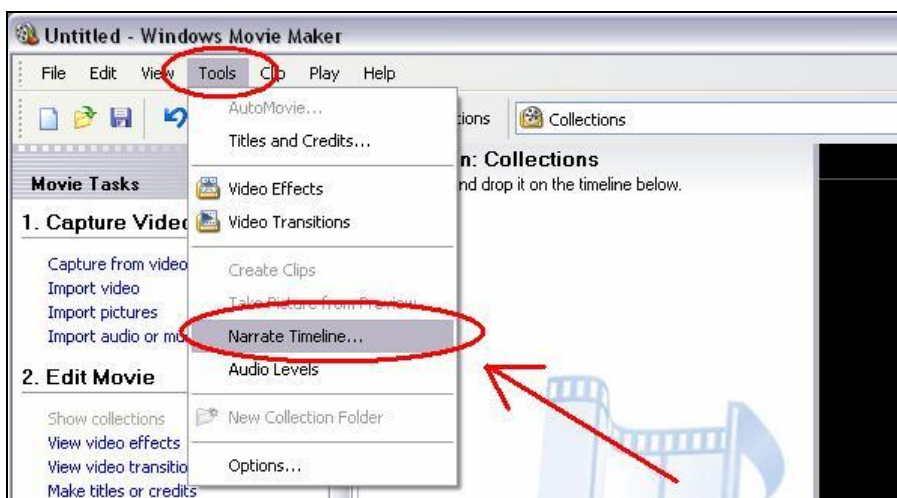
Untitled - Windows Movie Maker

File Edit View Tools Clip Play Help

tions Collections

AutoMovie...
Titles and Credits...
Video Effects
Video Transitions
Create Clips
Take Picture from Preview
Narrate Timeline...
Audio Levels
New Collection Folder
Options...

n: Collections
nd drop it on the timeline below.

Movie Tasks

1. Capture Vide

Capture from video
Import video
Import pictures
Import audio or mu

2. Edit Movie

Show collections
View video effects
View video transitio
Make titles or credits